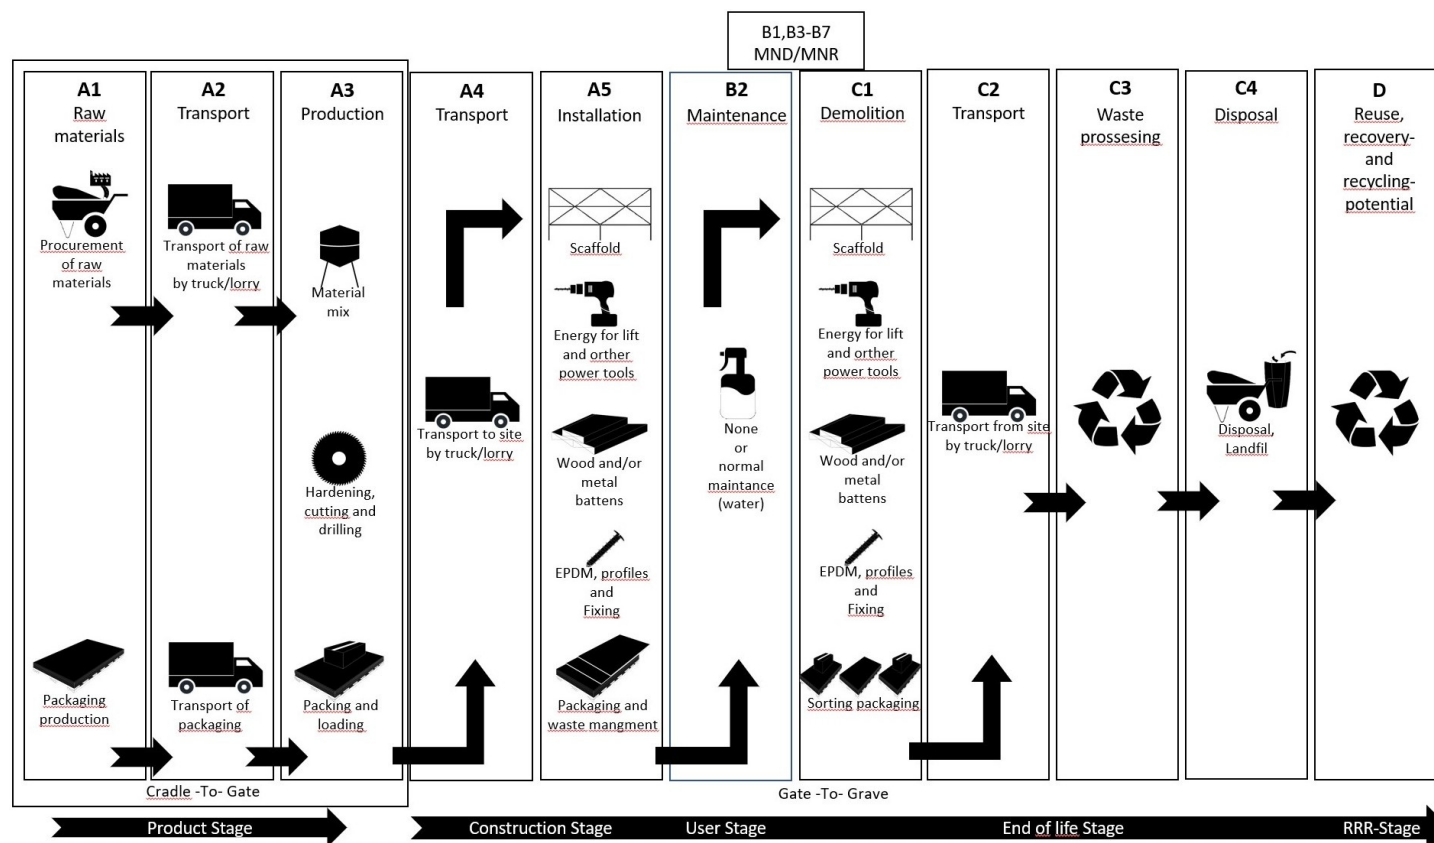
B1,B3-B7
MND/MNR

A1
Raw materials

Procurement of raw materials

Packaging production

A2
Transport

Transport of raw materials by truck/lorry

Transport of packaging

A3
Production

Material mix

Hardening, cutting and drilling

Packing and loading

Cradle -To- Gate

A4
Transport

Transport to site by truck/lorry

A5
Installation

Scaffold

Energy for lift and orther power tools

Wood and/or metal battens

EPDM, profiles and Fixing

Packaging and waste mangment

B2
Maintenance

None or normal maintance (water)

C1
Demolition

Scaffold

Energy for lift and orther power tools

Wood and/or metal battens

EPDM, profiles and Fixing

Sorting packaging

C2
Transport

Transport from site by truck/lorry

C3
Waste prossesing

C4
Disposal

Disposal, Landfil

D
Reuse, recovery- and recycling-potential

Gate -To- Grave

Product Stage

Construction Stage

User Stage

End of life Stage

RRR-Stage